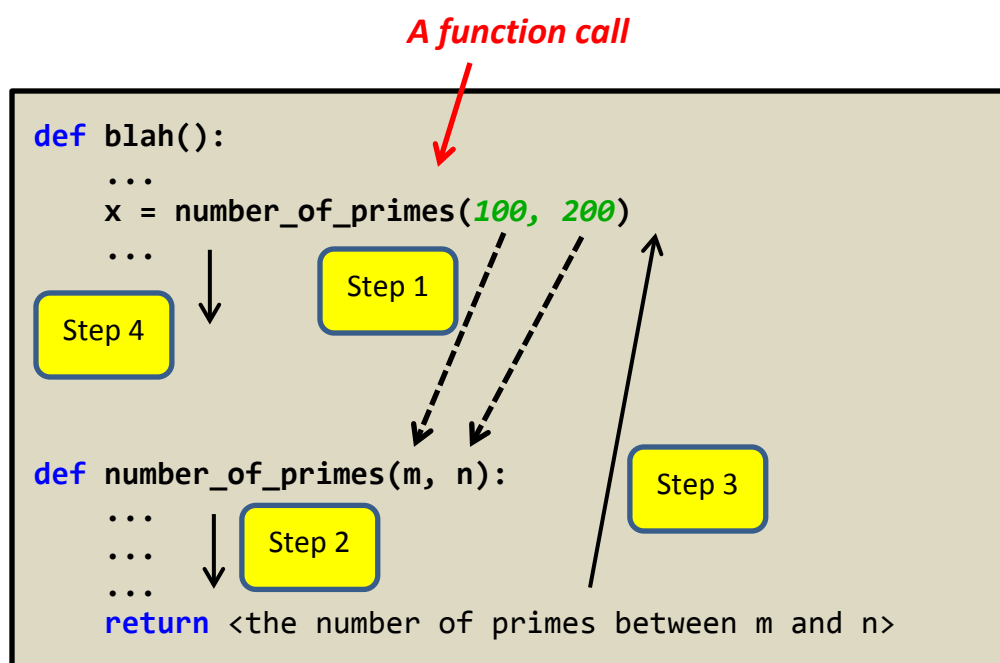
A function call

def blah():
    ...
    x = number_of_primes(100, 200)
    ...

Step 1

Step 4

def number_of_primes(m, n):
    ...
    ...
    ...
    return <the number of primes between m and n>

Step 3

Step 2